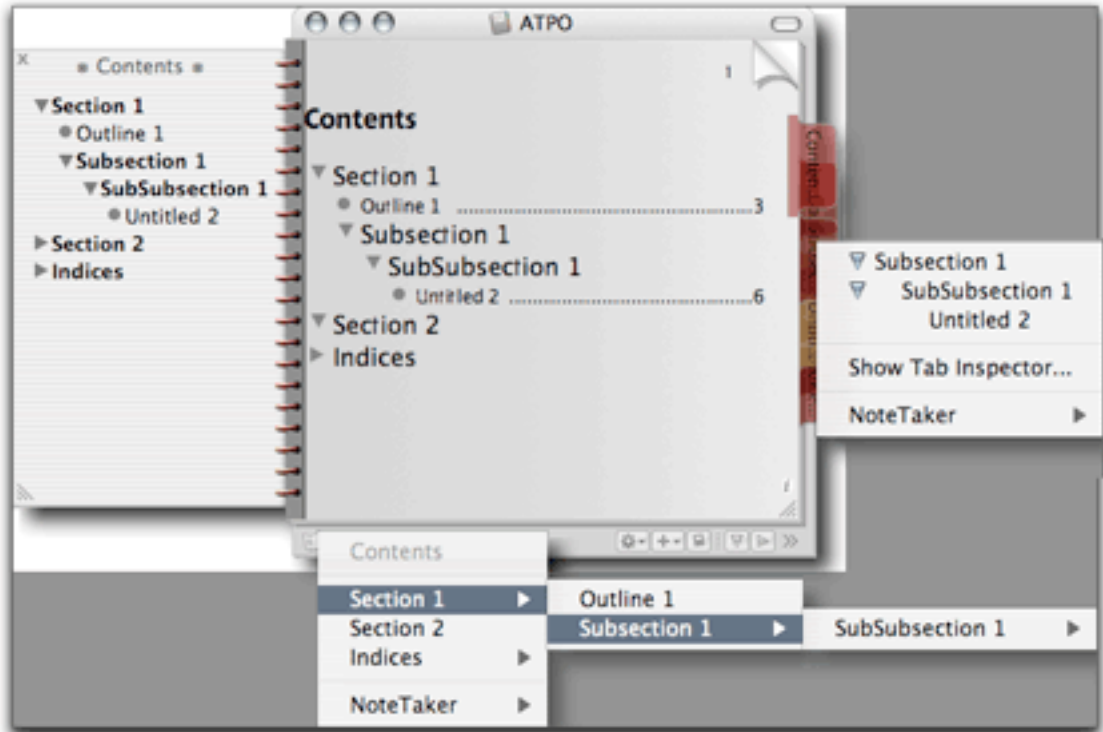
ATPO

Contents

Section 1
Outline 1
Subsection 1
SubSubsection 1
Untitled 2
Section 2
Indices

1

Contents

Section 1
Outline 1 ........................................3
Subsection 1
SubSubsection 1
Untitled 2 ........................................6
Section 2
Indices

Subsection 1
SubSubsection 1
Untitled 2
Show Tab Inspector...
NoteTaker

Contents
Section 1
Section 2
Indices
NoteTaker

Outline 1
Subsection 1

SubSubsection 1